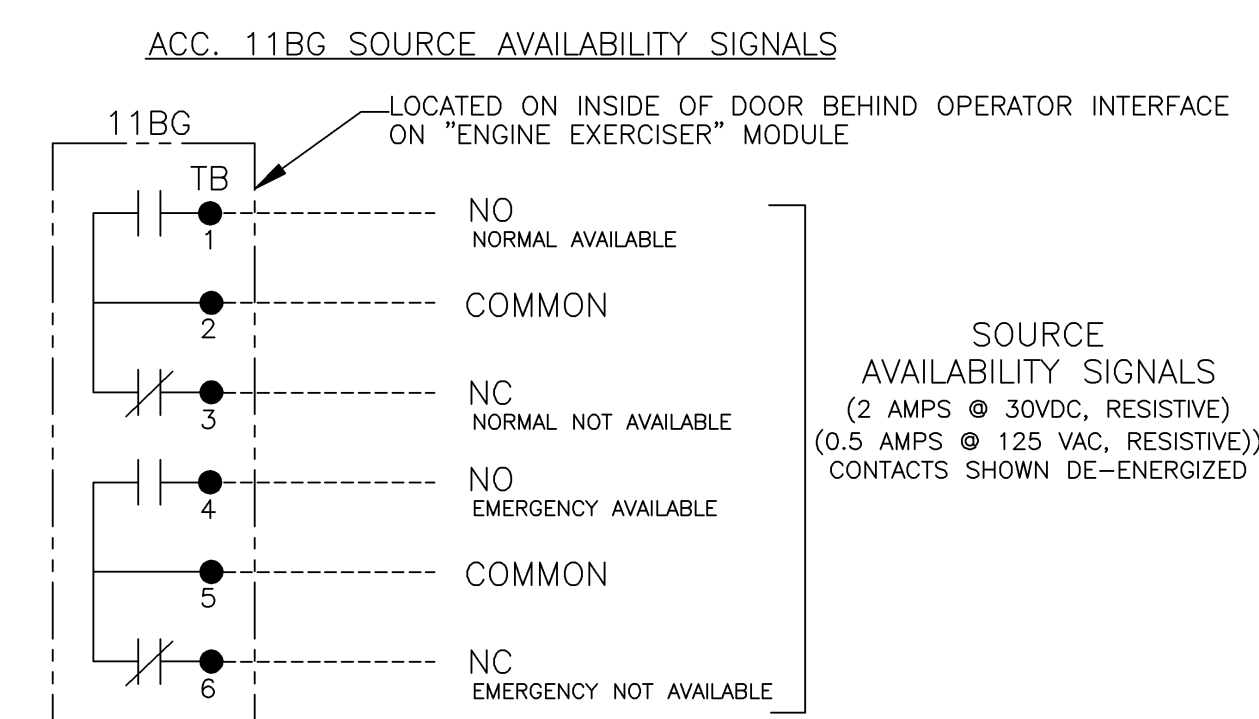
ACC. 11BG SOURCE AVAILABILITY SIGNALS

11BG

LOCATED ON INSIDE OF DOOR BEHIND OPERATOR INTERFACE ON "ENGINE EXERCISER" MODULE

TB

1 NO
NORMAL AVAILABLE

2 COMMON

3 NC
NORMAL NOT AVAILABLE

4 NO
EMERGENCY AVAILABLE

5 COMMON

6 NC
EMERGENCY NOT AVAILABLE

SOURCE
AVAILABILITY SIGNALS
(2 AMPS @ 30VDC, RESISTIVE)
(0.5 AMPS @ 125 VAC, RESISTIVE))
CONTACTS SHOWN DE-ENERGIZED